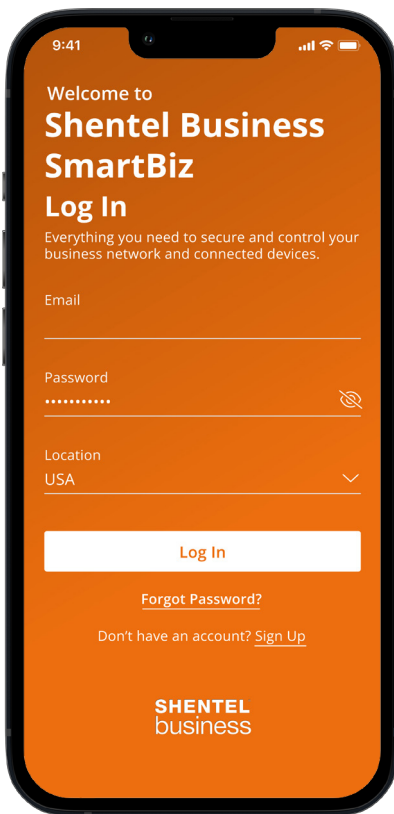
9:41

Welcome to
Shentel Business SmartBiz
Log In

Everything you need to secure and control your business network and connected devices.

Email

Password
•••••••••••

Location
USA

Log In

Forgot Password?

Don't have an account? Sign Up

SHENTEL
business